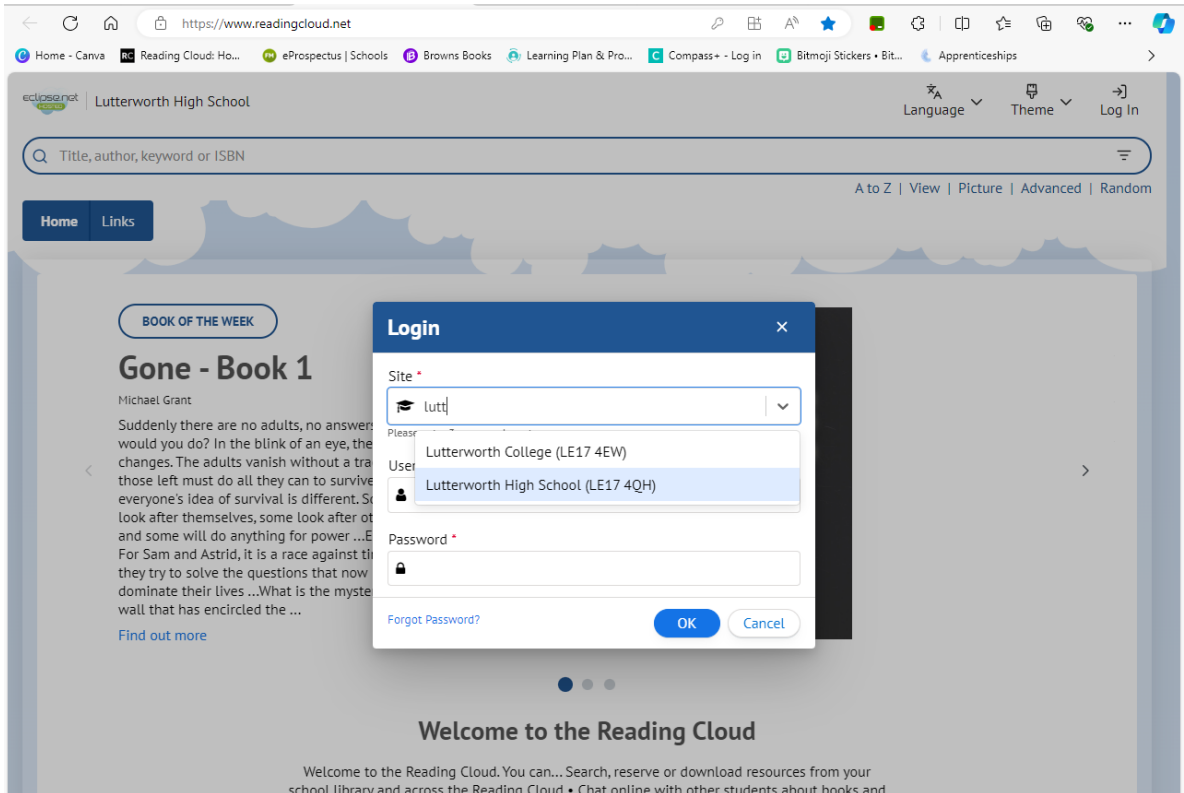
https://www.readingcloud.net

Home - Canva | Reading Cloud: Ho... | eProspectus | Schools | Browns Books | Learning Plan & Pro... | Compass+ - Log in | Bitmoji Stickers • Bit... | Apprenticeships

eclipse.net | Lutterworth High School

Language | Theme | Log In

Title, author, keyword or ISBN

A to Z | View | Picture | Advanced | Random

Home | Links

BOOK OF THE WEEK

Gone - Book 1

Michael Grant

Suddenly there are no adults, no answers would you do? In the blink of an eye, the changes. The adults vanish without a tra those left must do all they can to survive everyone's idea of survival is different. So look after themselves, some look after ot and some will do anything for power ...E For Sam and Astrid, it is a race against ti they try to solve the questions that now dominate their lives ...What is the myste wall that has encircled the ...

Find out more

Login

Site *

lutt

Please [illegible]

User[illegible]

Lutterworth College (LE17 4EW)

Lutterworth High School (LE17 4QH)

Password *

Forgot Password?

OK

Cancel

Welcome to the Reading Cloud

Welcome to the Reading Cloud. You can... Search, reserve or download resources from your school library and across the Reading Cloud • Chat online with other students about books and